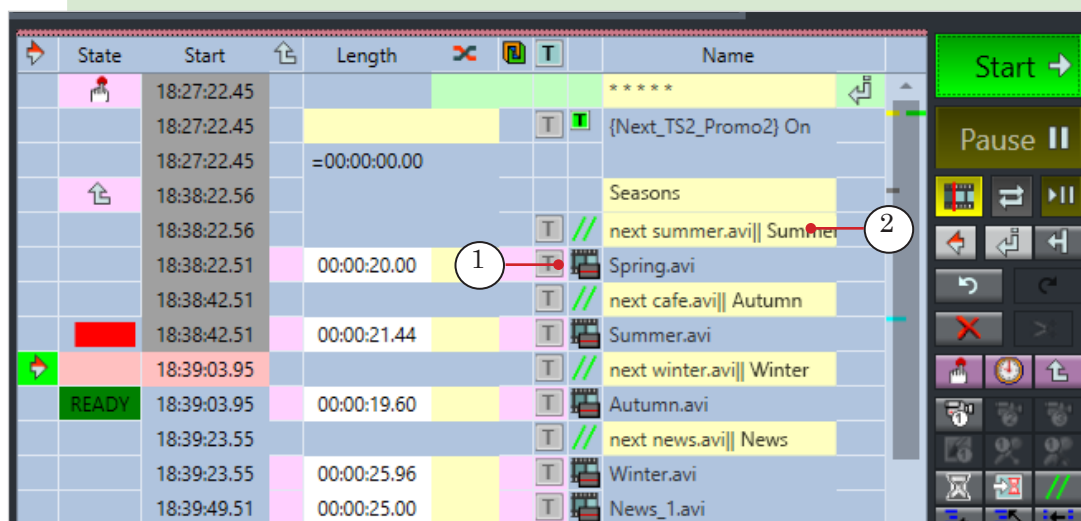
| | State | Start | | Length | | | T | | Name |
|---|---|---|---|---|---|---|---|---|---|
| | | 18:27:22.45 | | | | | | | * * * * * |
| | | 18:27:22.45 | | | | | T | T | {Next_TS2_Promo2} On |
| | | 18:27:22.45 | | =00:00:00.00 | | | | | |
| | | 18:38:22.56 | | | | | | | Seasons |
| | | 18:38:22.56 | | | | | T | // | next summer.avi\|\| Summer |
| | | 18:38:22.51 | | 00:00:20.00 | | | T | | Spring.avi |
| | | 18:38:42.51 | | | | | T | // | next cafe.avi\|\| Autumn |
| | | 18:38:42.51 | | 00:00:21.44 | | | T | | Summer.avi |
| | | 18:39:03.95 | | | | | T | // | next winter.avi\|\| Winter |
| | READY | 18:39:03.95 | | 00:00:19.60 | | | T | | Autumn.avi |
| | | 18:39:23.55 | | | | | T | // | next news.avi\|\| News |
| | | 18:39:23.55 | | 00:00:25.96 | | | T | | Winter.avi |
| | | 18:39:49.51 | | 00:00:25.00 | | | T | | News_1.avi |

1

2

Start

Pause